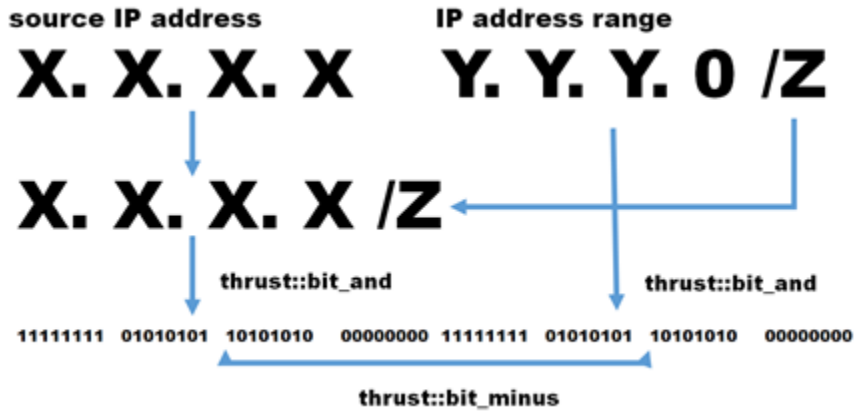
source IP address

X. X. X. X

IP address range

Y. Y. Y. 0 /Z

X. X. X. X /Z

thrust::bit_and

thrust::bit_and

11111111 01010101 10101010 00000000 11111111 01010101 10101010 00000000

thrust::bit_minus